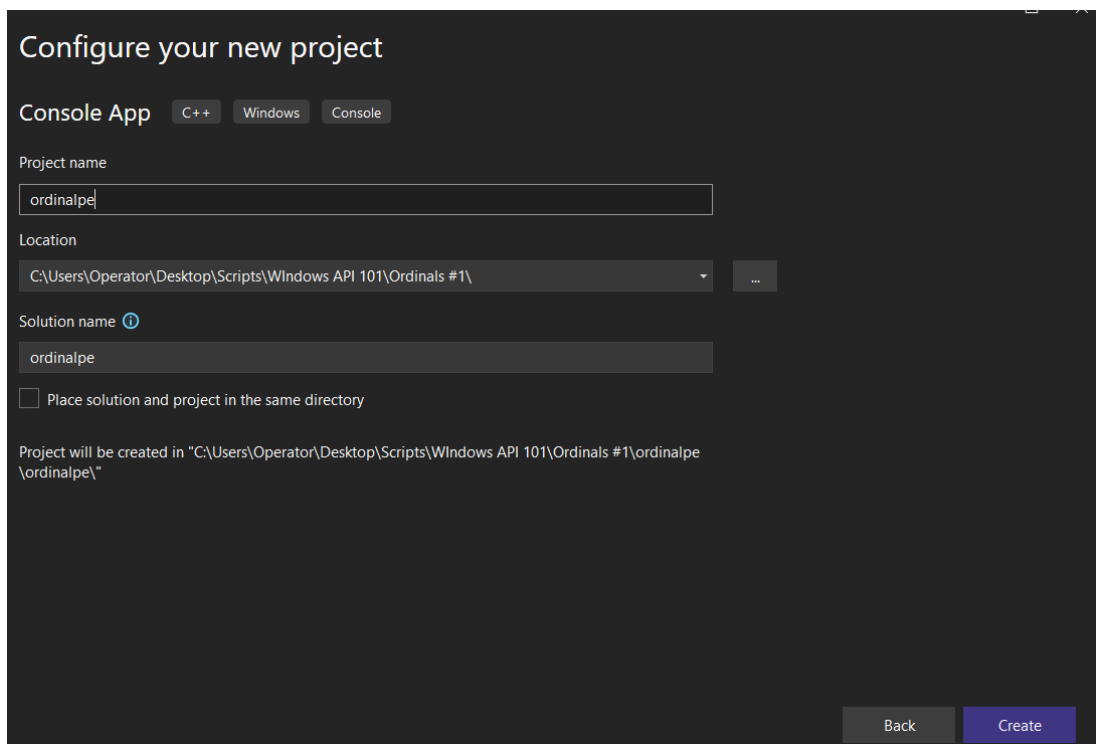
Configure your new project

Console App C++ Windows Console

Project name

ordinalpe

Location

C:\Users\Operator\Desktop\Scripts\WIndows API 101\Ordinals #1\

...

Solution name

ordinalpe

Place solution and project in the same directory

Project will be created in "C:\Users\Operator\Desktop\Scripts\WIndows API 101\Ordinals #1\ordinalpe\ordinalpe\"

Back

Create